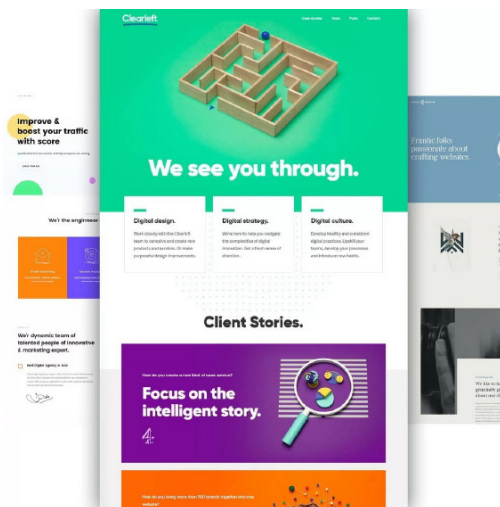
Clearleft

Case studies Work Posts Contact

We see you through.

Digital design.

Work closely with the Clearleft team to conceive and create new product and services. Or make purposeful design improvements.

Digital strategy.

We're here to help you navigate the complexities of digital innovation. Get a fresh sense of direction.

Digital culture.

Develop healthy and consistent digital practices. Upskill your teams, develop your processes and introduce new habits.

Client Stories.

How do you create a new kind of news service?

Focus on the intelligent story.

4

How do you bring more than 700 brands together into one website?

Improve & boost your traffic with score

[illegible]

We're the engineer

We're dynamic team of talented people of innovative & marketing expert.

Frantic folks passionate about crafting websites.

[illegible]